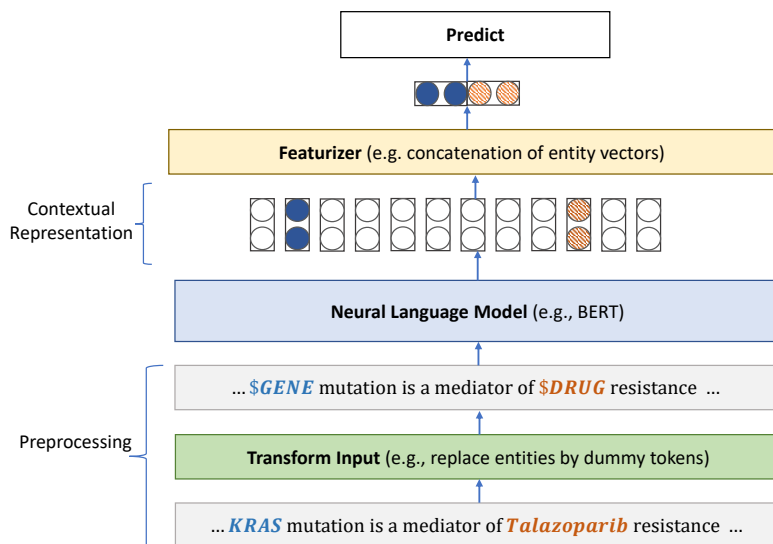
Predict

Featurizer (e.g. concatenation of entity vectors)

Contextual Representation

Neural Language Model (e.g., BERT)

Preprocessing

… \$GENE mutation is a mediator of \$DRUG resistance …

Transform Input (e.g., replace entities by dummy tokens)

… KRAS mutation is a mediator of Talazoparib resistance …